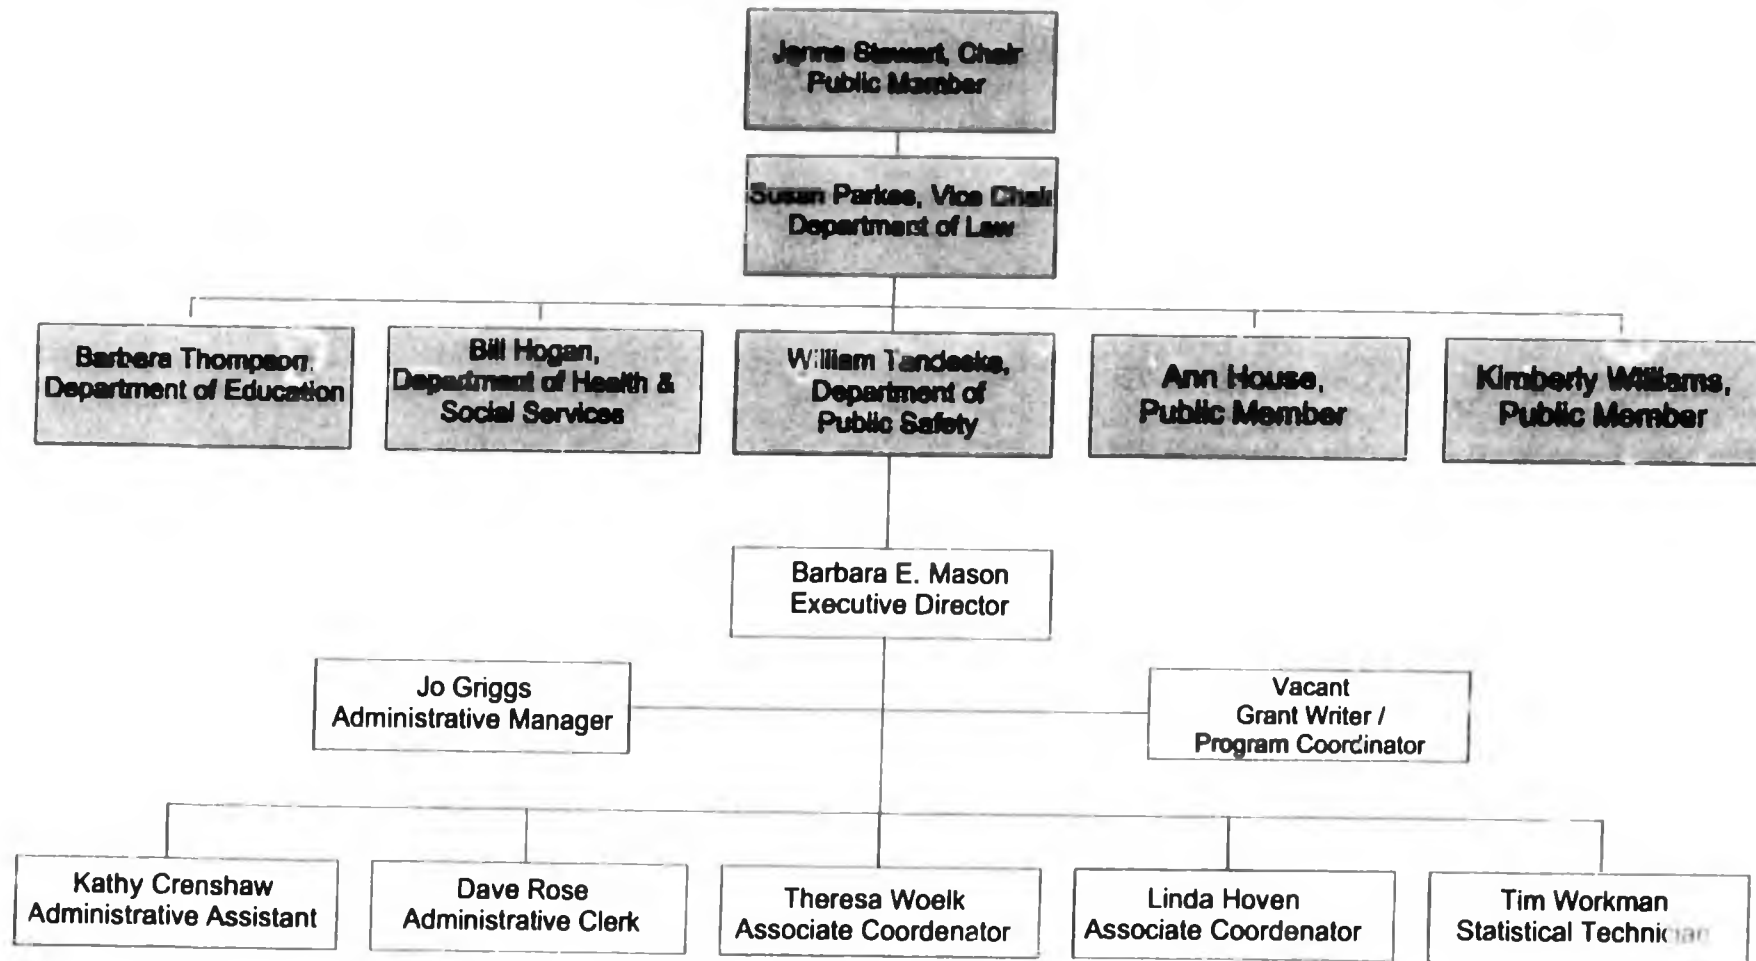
Janna Stewart, Chair
Public Member

Susan Parkes, Vice Chair
Department of Law

Barbara Thompson,
Department of Education

Bill Hogan,
Department of Health &
Social Services

William Tandeske,
Department of
Public Safety

Ann House,
Public Member

Kimberly Williams,
Public Member

Barbara E. Mason
Executive Director

Jo Griggs
Administrative Manager

Vacant
Grant Writer /
Program Coordinator

Kathy Crenshaw
Administrative Assistant

Dave Rose
Administrative Clerk

Theresa Woelk
Associate Coordenator

Linda Hoven
Associate Coordenator

Tim Workman
Statistical Technic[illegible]